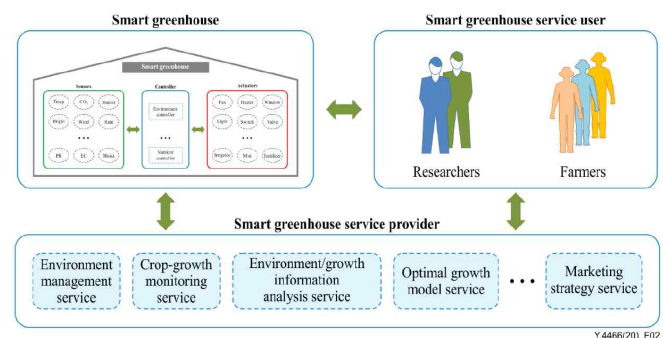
Smart greenhouse

Smart greenhouse

Sensors

Temp

$CO_2$

Sunrise

Bright

Wind

Rain

• • •

PH

EC

Moist

Controller

Environment control list

• • •

Nutrient control list

Actuators

Fan

Heater

Window

Light

Switch

Valve

• • •

Irrigator

Mist

Sunshine

Smart greenhouse service user

Researchers

Farmers

Smart greenhouse service provider

Environment management service

Crop-growth monitoring service

Environment/growth information analysis service

Optimal growth model service

• • •

Marketing strategy service

Y.4466(20)_F02